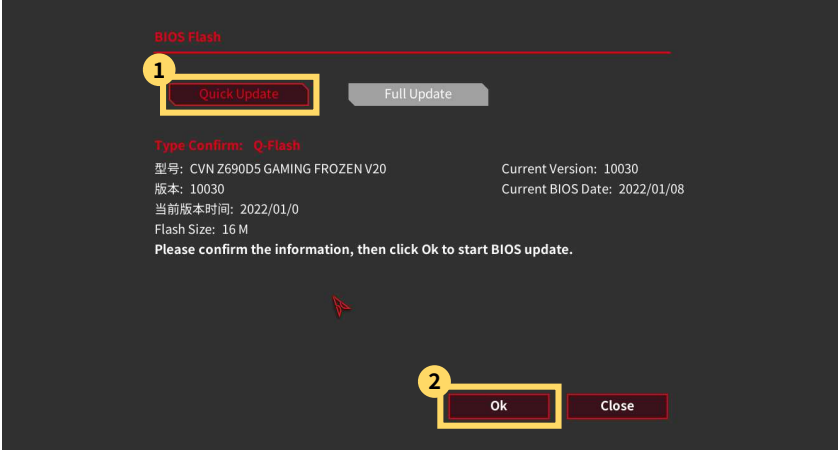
BIOS Flash

1

Quick Update

Full Update

Type Confirm: Q-Flash

型号: CVN Z690D5 GAMING FROZEN V20

Current Version: 10030

版本: 10030

Current BIOS Date: 2022/01/08

当前版本时间: 2022/01/0

Flash Size: 16 M

Please confirm the information, then click Ok to start BIOS update.

2

Ok

Close